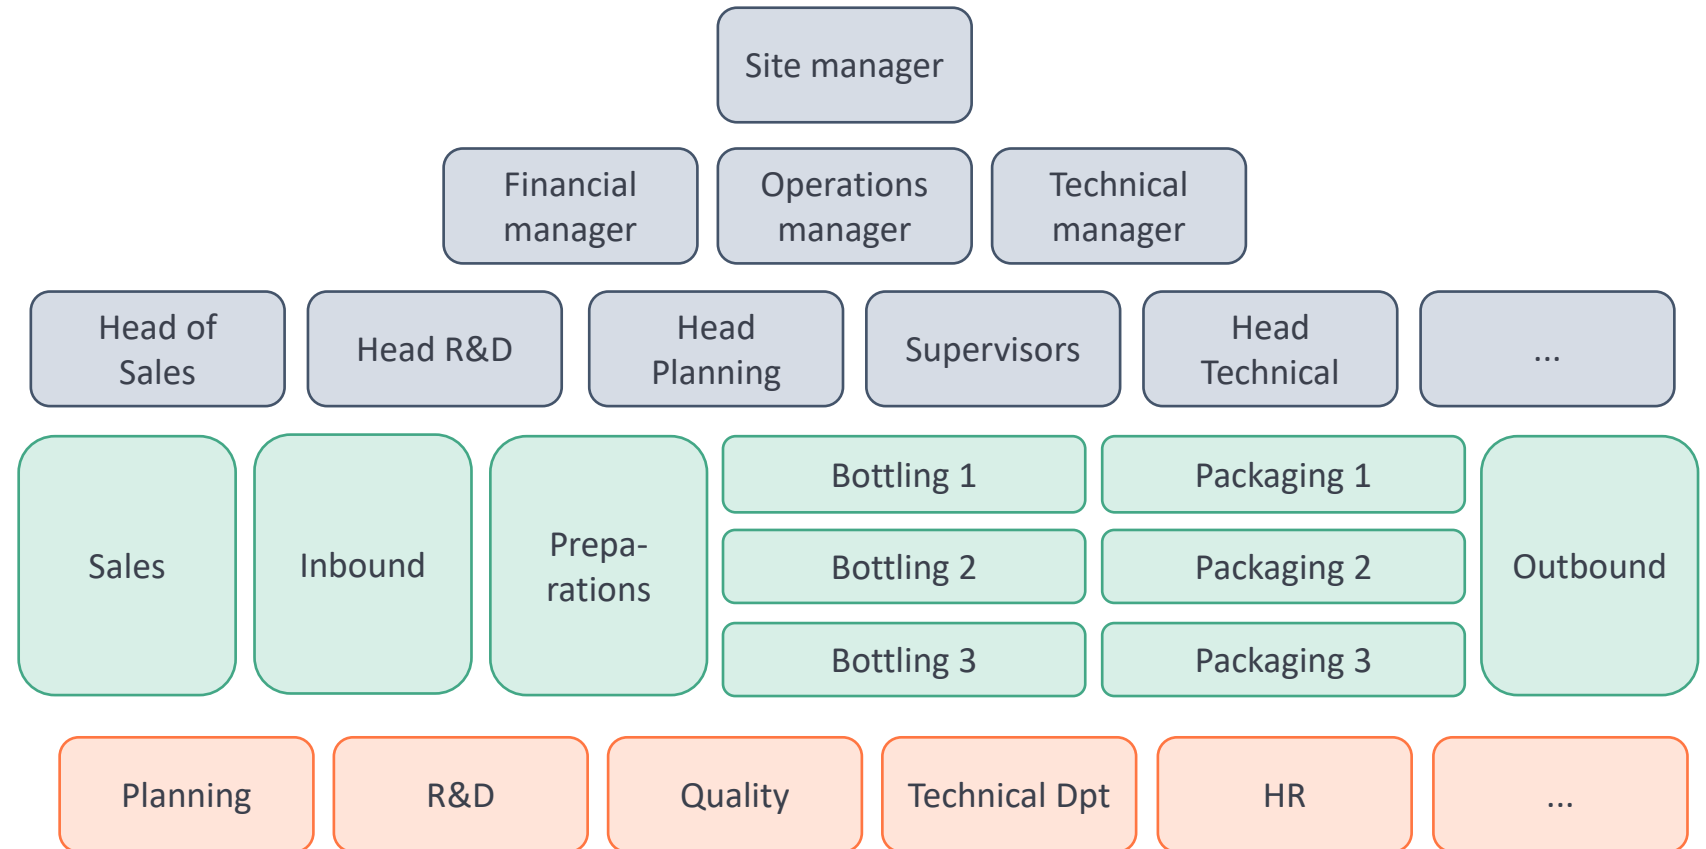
Site manager

Financial manager

Operations manager

Technical manager

Head of Sales

Head R&D

Head Planning

Supervisors

Head Technical

...

Sales

Inbound

Preparations

Bottling 1

Bottling 2

Bottling 3

Packaging 1

Packaging 2

Packaging 3

Outbound

Planning

R&D

Quality

Technical Dpt

HR

...